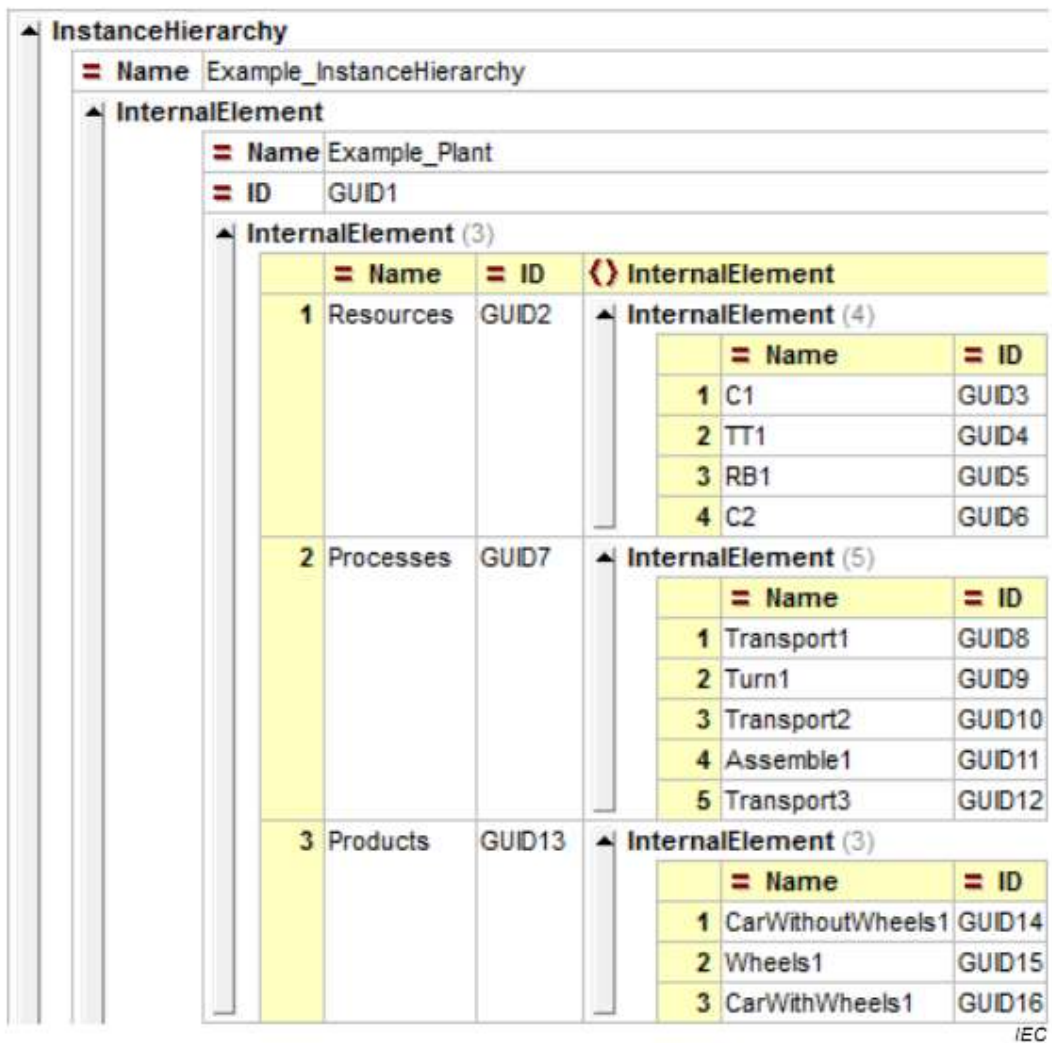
InstanceHierarchy

= Name Example_InstanceHierarchy

InternalElement

= Name Example_Plant

= ID GUID1

InternalElement (3)

| | = Name | = ID | {} InternalElement |
|---|---|---|---|
| 1 | Resources | GUID2 | InternalElement (4) |
| 2 | Processes | GUID7 | InternalElement (5) |
| 3 | Products | GUID13 | InternalElement (3) |

InternalElement (4)

| | = Name | = ID |
|---|---|---|
| 1 | C1 | GUID3 |
| 2 | TT1 | GUID4 |
| 3 | RB1 | GUID5 |
| 4 | C2 | GUID6 |

InternalElement (5)

| | = Name | = ID |
|---|---|---|
| 1 | Transport1 | GUID8 |
| 2 | Turn1 | GUID9 |
| 3 | Transport2 | GUID10 |
| 4 | Assemble1 | GUID11 |
| 5 | Transport3 | GUID12 |

InternalElement (3)

| | = Name | = ID |
|---|---|---|
| 1 | CarWithoutWheels1 | GUID14 |
| 2 | Wheels1 | GUID15 |
| 3 | CarWithWheels1 | GUID16 |

IEC